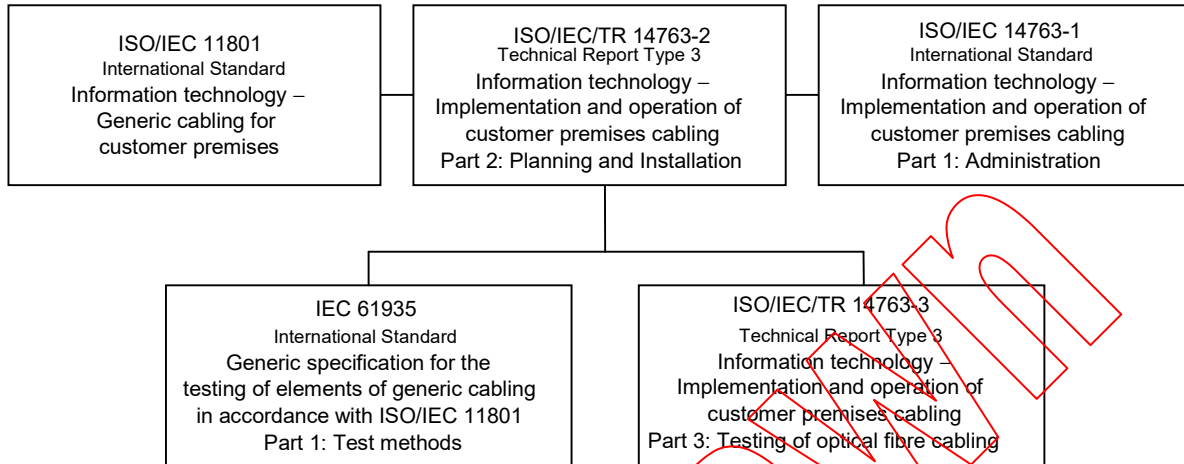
ISO/IEC 11801
International Standard
Information technology –
Generic cabling for customer premises

ISO/IEC/TR 14763-2
Technical Report Type 3
Information technology –
Implementation and operation of customer premises cabling
Part 2: Planning and Installation

ISO/IEC 14763-1
International Standard
Information technology –
Implementation and operation of customer premises cabling
Part 1: Administration

IEC 61935
International Standard
Generic specification for the testing of elements of generic cabling in accordance with ISO/IEC 11801
Part 1: Test methods

ISO/IEC/TR 14763-3
Technical Report Type 3
Information technology –
Implementation and operation of customer premises cabling
Part 3: Testing of optical fibre cabling

Withdrawn